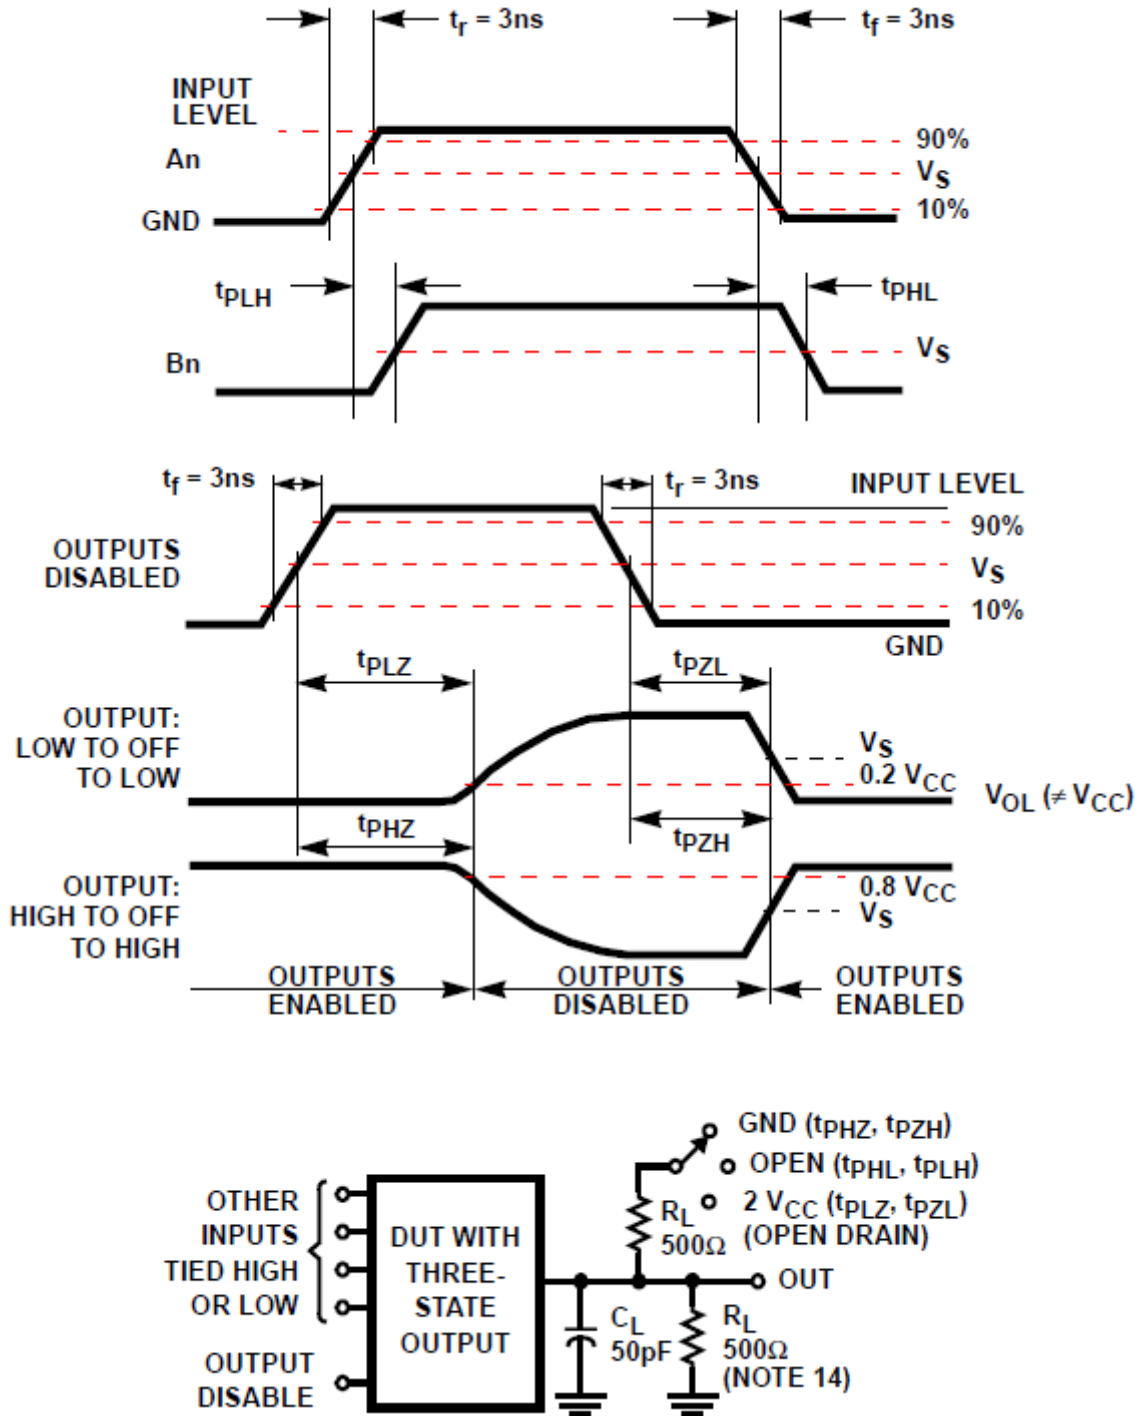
$t_r$ = 3ns
$t_f$ = 3ns

INPUT LEVEL

An

GND

90%
$V_S$
10%

$t_{PLH}$
$t_{PHL}$

Bn

$V_S$

$t_f$ = 3ns
$t_r$ = 3ns
INPUT LEVEL

OUTPUTS DISABLED

90%
$V_S$
10%
GND

$t_{PLZ}$
$t_{PZL}$

OUTPUT: LOW TO OFF TO LOW

$V_S$
0.2 $V_{CC}$
$V_{OL}$ ($\neq V_{CC}$)

$t_{PHZ}$
$t_{PZH}$

OUTPUT: HIGH TO OFF TO HIGH

0.8 $V_{CC}$
$V_S$

OUTPUTS ENABLED
OUTPUTS DISABLED
OUTPUTS ENABLED

GND ($t_{PHZ}$, $t_{PZH}$)
OPEN ($t_{PHL}$, $t_{PLH}$)
2 $V_{CC}$ ($t_{PLZ}$, $t_{PZL}$)
(OPEN DRAIN)

OTHER INPUTS TIED HIGH OR LOW

DUT WITH THREE-STATE OUTPUT

$R_L$
500Ω

OUT

$C_L$
50pF

$R_L$
500Ω
(NOTE 14)

OUTPUT DISABLE